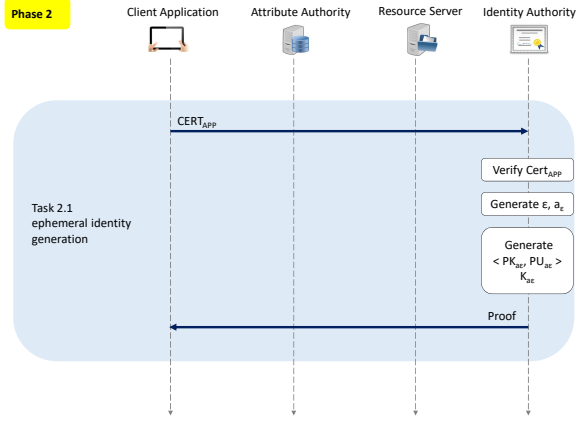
Phase 2

Client Application

Attribute Authority

Resource Server

Identity Authority

$CERT_{APP}$

Verify $Cert_{APP}$

Task 2.1
ephemeral identity generation

Generate ε, $a_{ε}$

Generate
< $PK_{aε}$, $PU_{aε}$ >
$K_{aε}$

Proof